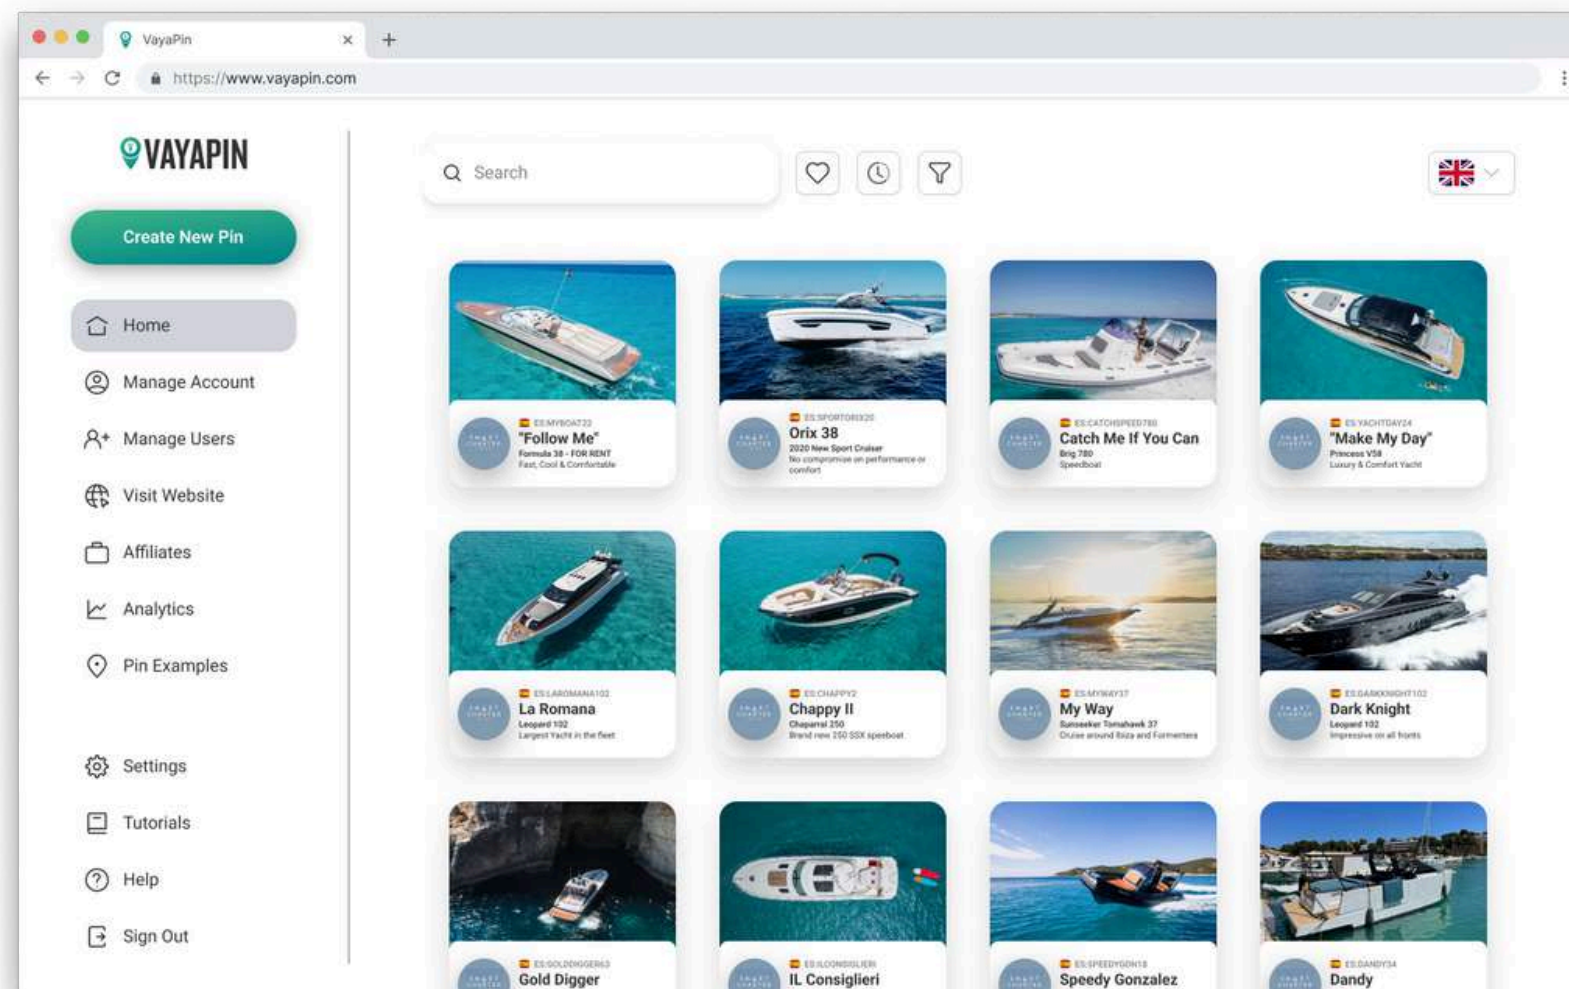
VayaPin

https://www.vayapin.com

VAYAPIN

Create New Pin

Home

Manage Account

Manage Users

Visit Website

Affiliates

Analytics

Pin Examples

Settings

Tutorials

Help

Sign Out

Search

ES:MYBOAT22
"Follow Me"
Formula 38 - FOR RENT
Fast, Cool & Comfortable

ES:SPORTORIX20
Orix 38
2020 New Sport Cruiser
No compromise on performance or comfort

ES:CATCHSPEED780
Catch Me If You Can
Brig 780
Speedboat

ES:YACHTDAY24
"Make My Day"
Princess V58
Luxury & Comfort Yacht

ES:LAROMANA102
La Romana
Leopard 102
Largest Yacht in the fleet

ES:CHAPPY2
Chappy II
Chaparral 250
Brand new 250 SSX speeboat

ES:MYWAY37
My Way
Sunseeker Tomahawk 37
Cruise around Ibiza and Formentera

ES:DARKKNIGHT102
Dark Knight
Leopard 102
Impressive on all fronts

ES:GOLDDIGGER63
Gold Digger

ES:ILCONSIGLIERI
IL Consiglieri

ES:SPEEDYGON18
Speedy Gonzalez

ES:DANDY34
Dandy